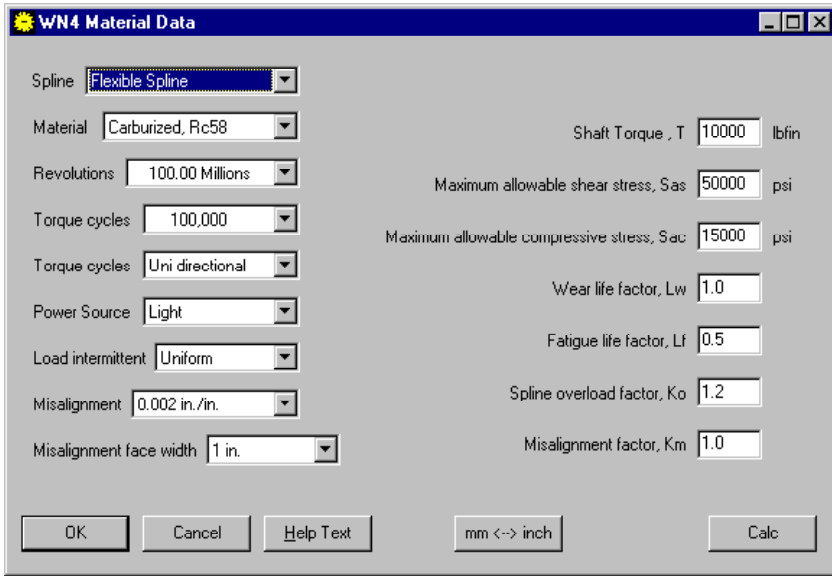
WN4 Material Data

Spline Flexible Spline

Material Carburized, Rc58

Revolutions 100.00 Millions

Torque cycles 100,000

Torque cycles Uni directional

Power Source Light

Load intermittent Uniform

Misalignment 0.002 in./in.

Misalignment face width 1 in.

Shaft Torque , T 10000 lbfin

Maximum allowable shear stress, Sas 50000 psi

Maximum allowable compressive stress, Sac 15000 psi

Wear life factor, Lw 1.0

Fatigue life factor, Lf 0.5

Spline overload factor, Ko 1.2

Misalignment factor, Km 1.0

OK Cancel Help Text mm <--> inch Calc